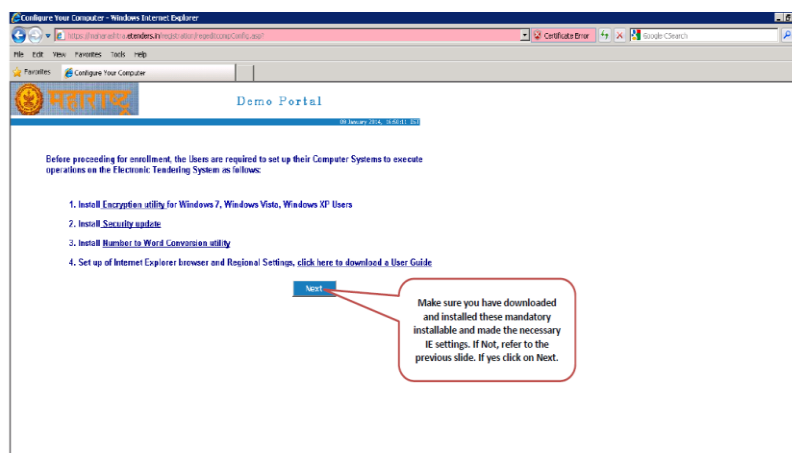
Configure Your Computer - Windows Internet Explorer

https://maharashtra.etenders.in/registration/regetdcompConfig.asp?

Certificate Error

Google CSearch

File Edit View Favorites Tools Help

Favorites

Configure Your Computer

महाराष्ट्र

Demo Portal

09 January 2014, 16:50:11 IST

Before proceeding for enrollment, the Users are required to set up their Computer Systems to execute operations on the Electronic Tendering System as follows:

1. Install Encryption utility for Windows 7, Windows Vista, Windows XP Users

2. Install Security update

3. Install Number to Word Conversion utility

4. Set up of Internet Explorer browser and Regional Settings, click here to download a User Guide

Next

Make sure you have downloaded and installed these mandatory installable and made the necessary IE settings. If Not, refer to the previous slide. If yes click on Next.